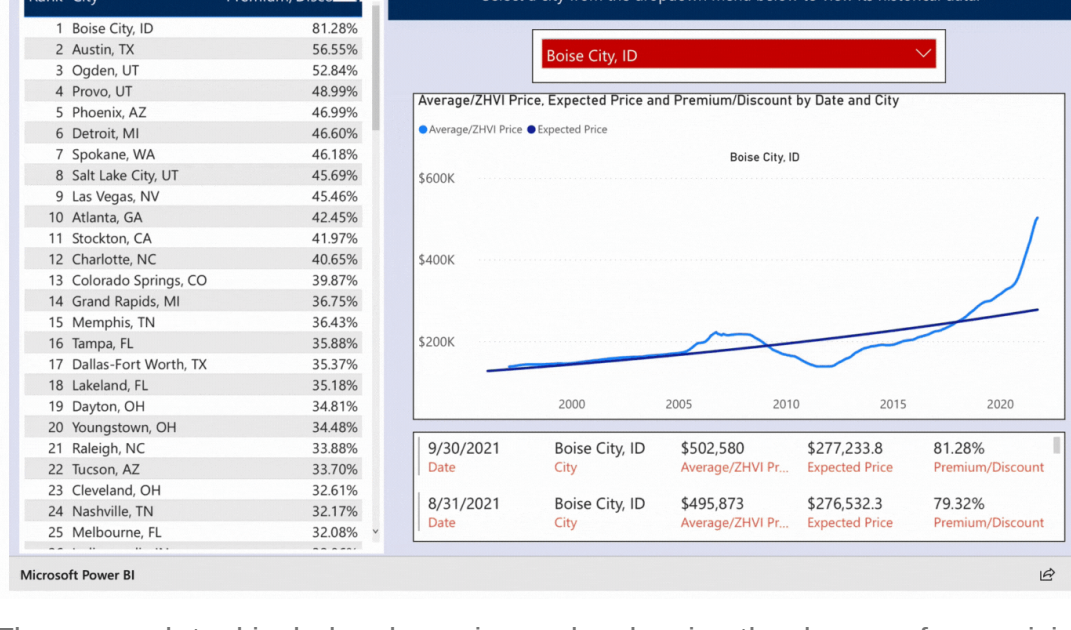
| Rank | City | Premium/Disc |
|---|---|---|
| 1 | Boise City, ID | 81.28% |
| 2 | Austin, TX | 56.55% |
| 3 | Ogden, UT | 52.84% |
| 4 | Provo, UT | 48.99% |
| 5 | Phoenix, AZ | 46.99% |
| 6 | Detroit, MI | 46.60% |
| 7 | Spokane, WA | 46.18% |
| 8 | Salt Lake City, UT | 45.69% |
| 9 | Las Vegas, NV | 45.46% |
| 10 | Atlanta, GA | 42.45% |
| 11 | Stockton, CA | 41.97% |
| 12 | Charlotte, NC | 40.65% |
| 13 | Colorado Springs, CO | 39.87% |
| 14 | Grand Rapids, MI | 36.75% |
| 15 | Memphis, TN | 36.43% |
| 16 | Tampa, FL | 35.88% |
| 17 | Dallas-Fort Worth, TX | 35.37% |
| 18 | Lakeland, FL | 35.18% |
| 19 | Dayton, OH | 34.81% |
| 20 | Youngstown, OH | 34.48% |
| 21 | Raleigh, NC | 33.88% |
| 22 | Tucson, AZ | 33.70% |
| 23 | Cleveland, OH | 32.61% |
| 24 | Nashville, TN | 32.17% |
| 25 | Melbourne, FL | 32.08% |

Select a city from the dropdown menu below to view its historical data.

Boise City, ID

Average/ZHVI Price, Expected Price and Premium/Discount by Date and City

● Average/ZHVI Price ● Expected Price

Boise City, ID

$600K
$400K
$200K

2000 2005 2010 2015 2020

| 9/30/2021 | Boise City, ID | $502,580 | $277,233.8 | 81.28% |
|---|---|---|---|---|
| Date | City | Average/ZHVI Pr... | Expected Price | Premium/Discount |
| 8/31/2021 | Boise City, ID | $495,873 | $276,532.3 | 79.32% |
| Date | City | Average/ZHVI Pr... | Expected Price | Premium/Discount |

Microsoft Power BI